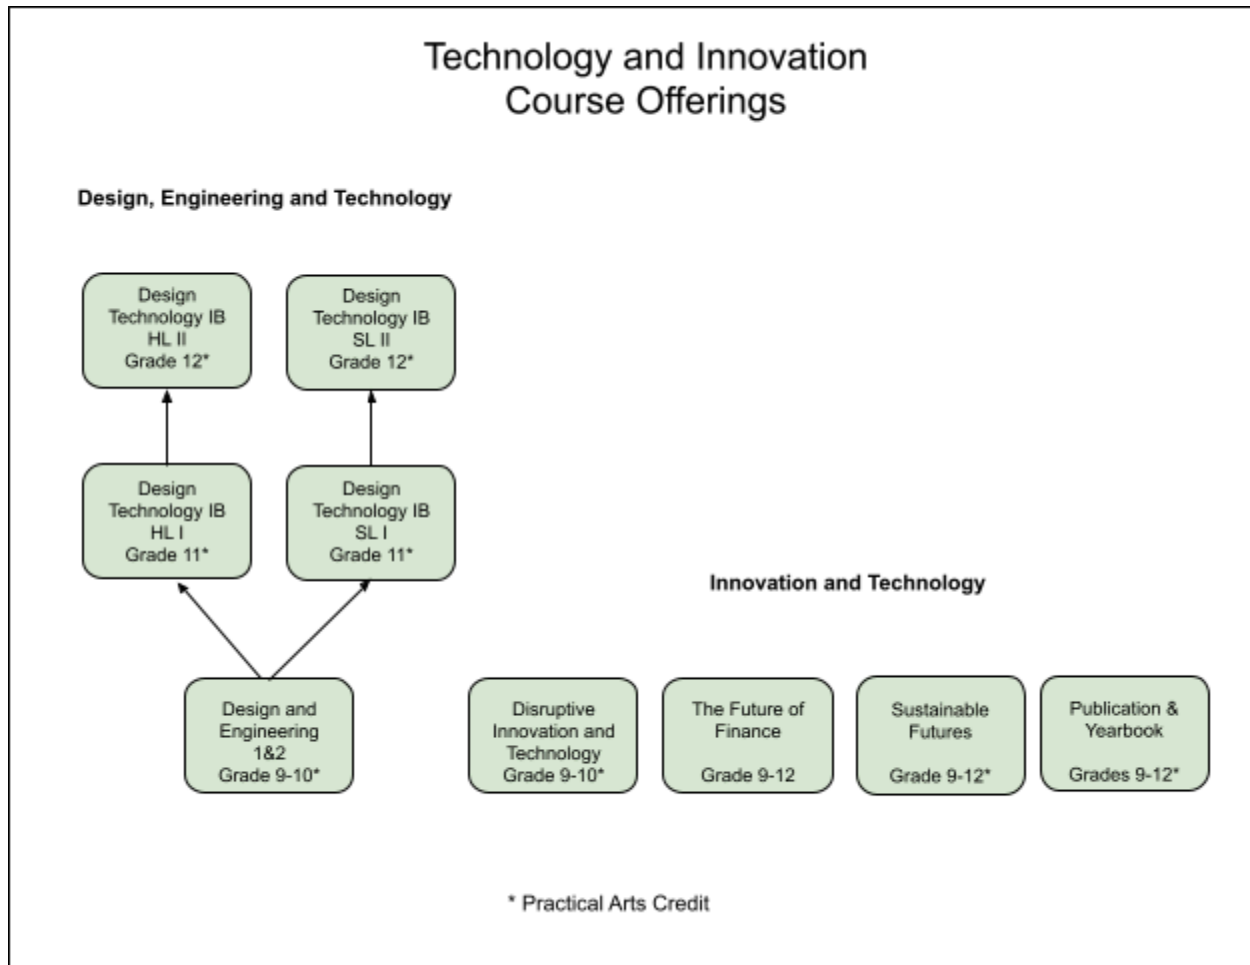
Technology and Innovation
Course Offerings

Design, Engineering and Technology

Design Technology IB HL II Grade 12*

Design Technology IB SL II Grade 12*

Design Technology IB HL I Grade 11*

Design Technology IB SL I Grade 11*

Design and Engineering 1&2 Grade 9-10*

Innovation and Technology

Disruptive Innovation and Technology Grade 9-10*

The Future of Finance Grade 9-12

Sustainable Futures Grade 9-12*

Publication & Yearbook Grades 9-12*

* Practical Arts Credit